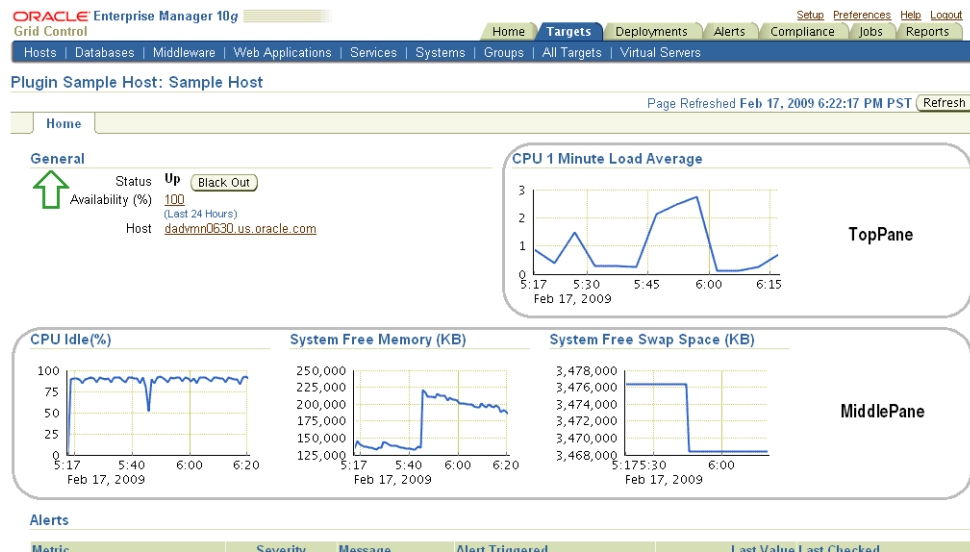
ORACLE Enterprise Manager 10$g$
Grid Control

Setup Preferences Help Logout

Home Targets Deployments Alerts Compliance Jobs Reports

Hosts | Databases | Middleware | Web Applications | Services | Systems | Groups | All Targets | Virtual Servers

Plugin Sample Host: Sample Host

Page Refreshed Feb 17, 2009 6:22:17 PM PST Refresh

Home

General

Status Up Black Out
Availability (%) 100
(Last 24 Hours)
Host dadvmn0630.us.oracle.com

CPU 1 Minute Load Average

3
2
1
0
5:17 5:30 5:45 6:00 6:15
Feb 17, 2009

TopPane

CPU Idle(%)

100
75
50
25
0
5:17 5:40 6:00 6:20
Feb 17, 2009

System Free Memory (KB)

250,000
225,000
200,000
175,000
150,000
125,000
5:17 5:40 6:00 6:20
Feb 17, 2009

System Free Swap Space (KB)

3,478,000
3,476,000
3,474,000
3,472,000
3,470,000
3,468,000
5:175:30 6:00
Feb 17, 2009

MiddlePane

Alerts

Metric Severity Message Alert Triggered Last Value Last Checked